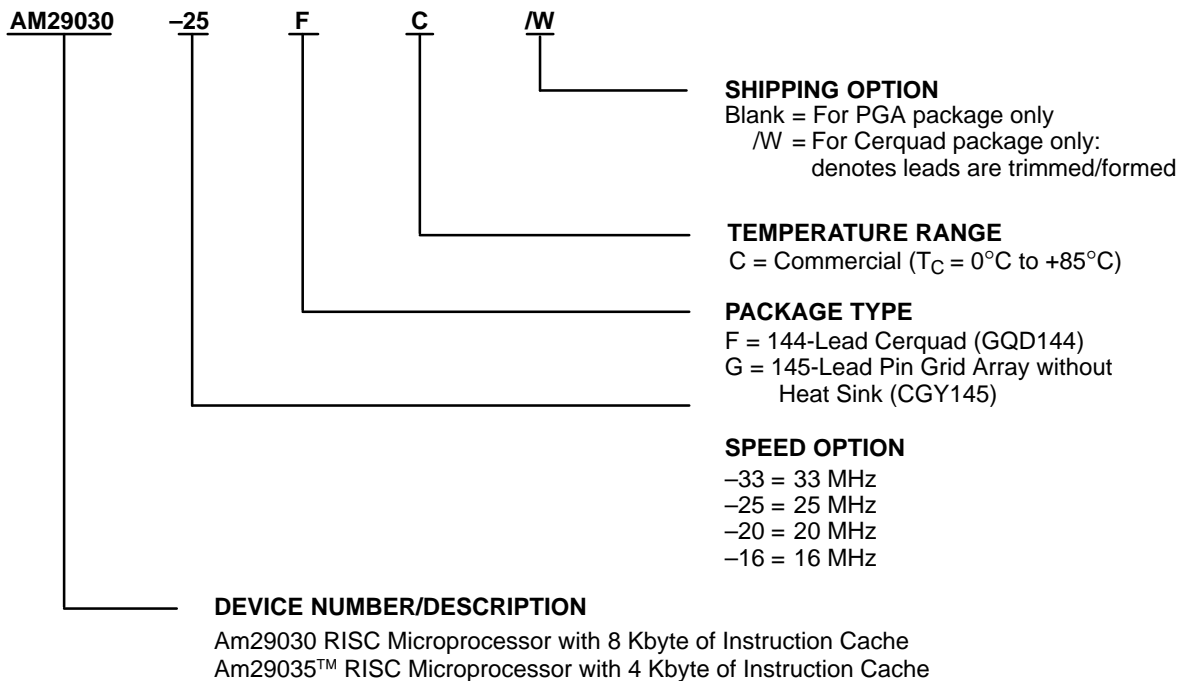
AM29030 –25 F C /W

SHIPPING OPTION
Blank = For PGA package only
/W = For Cerquad package only: denotes leads are trimmed/formed

TEMPERATURE RANGE
C = Commercial ($T_C$ = 0°C to +85°C)

PACKAGE TYPE
F = 144-Lead Cerquad (GQD144)
G = 145-Lead Pin Grid Array without Heat Sink (CGY145)

SPEED OPTION
–33 = 33 MHz
–25 = 25 MHz
–20 = 20 MHz
–16 = 16 MHz

DEVICE NUMBER/DESCRIPTION
Am29030 RISC Microprocessor with 8 Kbyte of Instruction Cache
Am29035™ RISC Microprocessor with 4 Kbyte of Instruction Cache